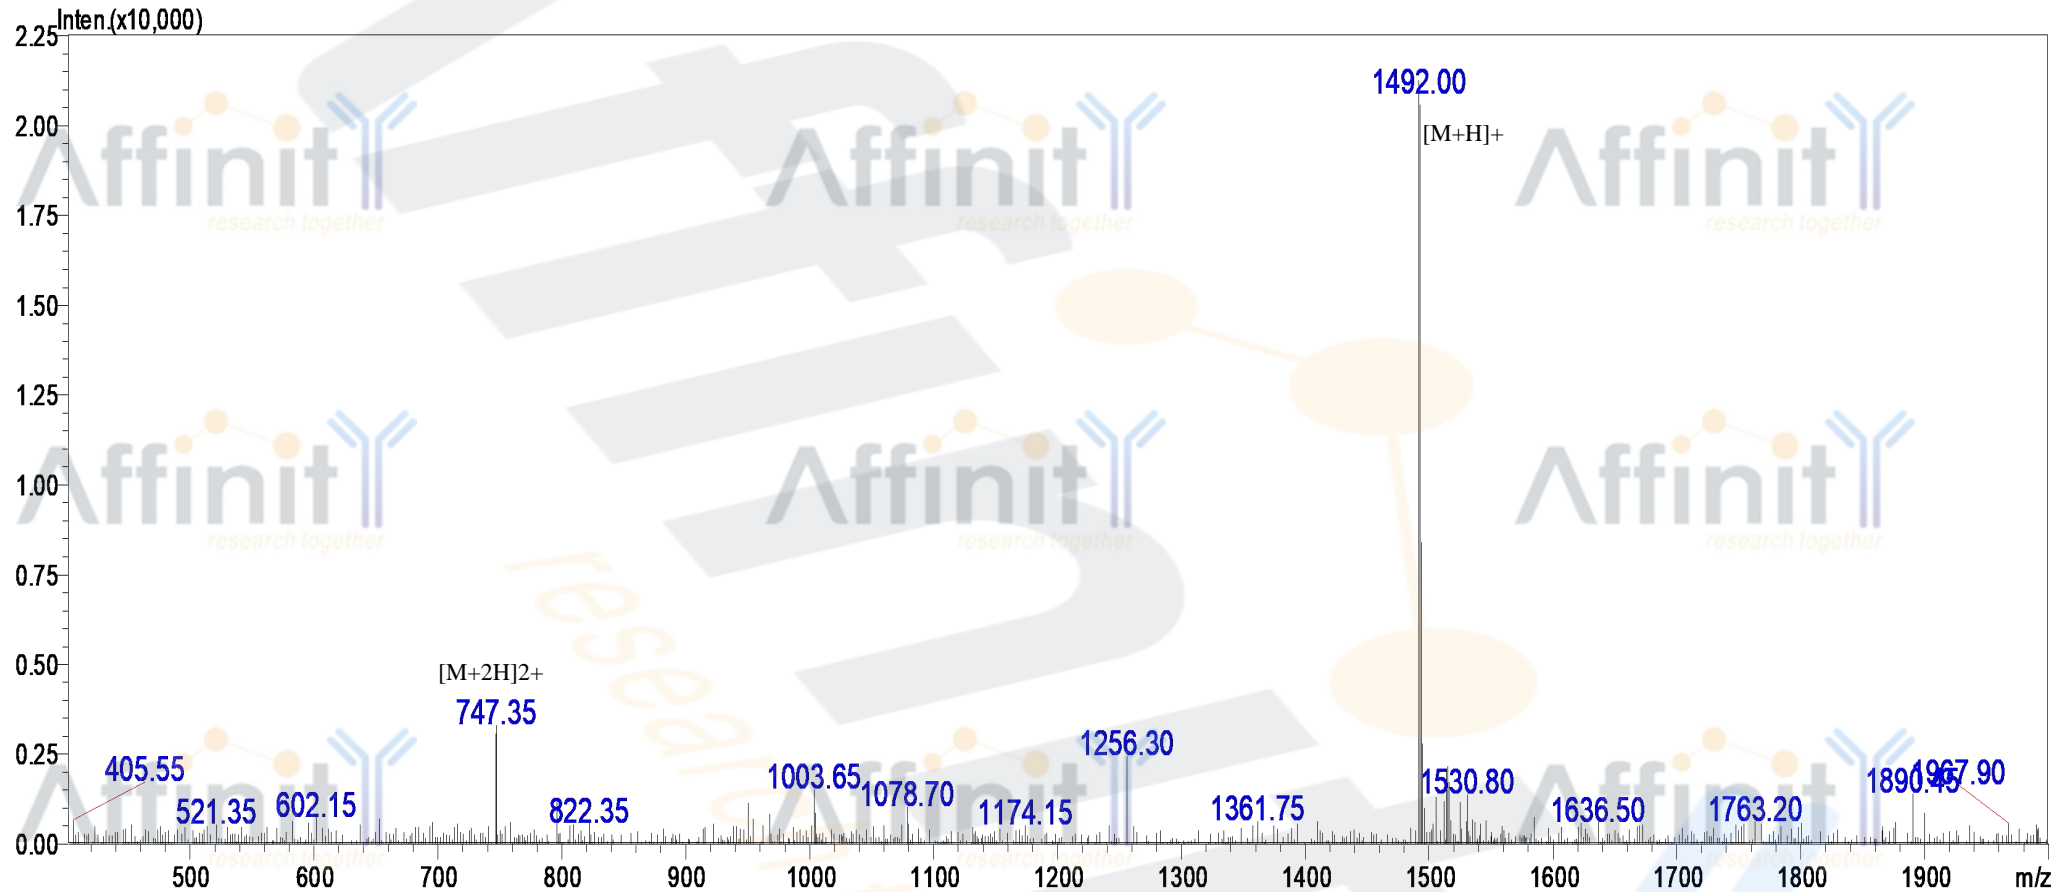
Inten.(x10,000)

2.25
2.00
1.75
1.50
1.25
1.00
0.75
0.50
0.25
0.00

1492.00
[M+H]+
[M+2H]2+
747.35
405.55
521.35
602.15
822.35
1003.65
1078.70
1174.15
1256.30
1361.75
1530.80
1636.50
1763.20
1890.45
1967.90

500
600
700
800
900
1000
1100
1200
1300
1400
1500
1600
1700
1800
1900
m/z

Affinity
research together
Affinity
research together
Affinity
research together
Affinity
research together
Affinity
research together
Affinity
research together
Affinity
research together
Affinity
research together
Affinity
research together
research